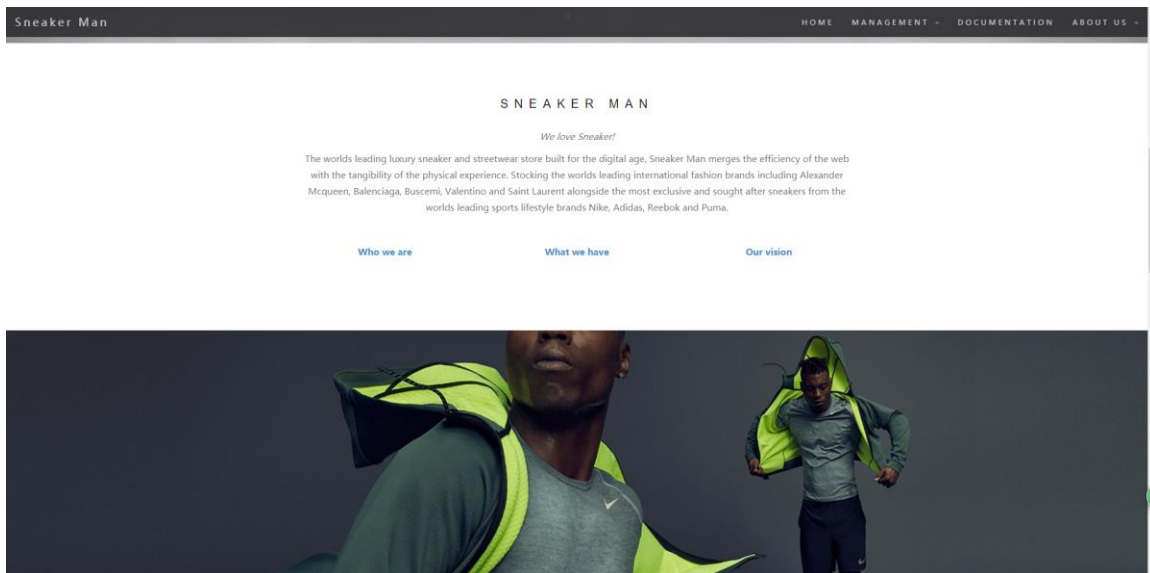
Sneaker Man

HOME MANAGEMENT DOCUMENTATION ABOUT US

SNEAKER MAN

We love Sneaker!

The worlds leading luxury sneaker and streetwear store built for the digital age, Sneaker Man merges the efficiency of the web with the tangibility of the physical experience. Stocking the worlds leading international fashion brands including Alexander Mcqueen, Balenciaga, Buscemi, Valentino and Saint Laurent alongside the most exclusive and sought after sneakers from the worlds leading sports lifestyle brands Nike, Adidas, Reebok and Puma.

Who we are

What we have

Our vision